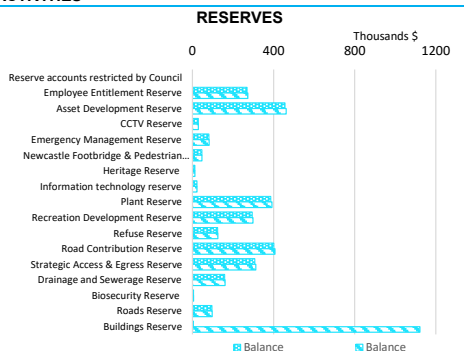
RESERVES

Thousands $

0 400 800 1200

Reserve accounts restricted by Council
Employee Entitlement Reserve
Asset Development Reserve
CCTV Reserve
Emergency Management Reserve
Newcastle Footbridge & Pedestrian...
Heritage Reserve
Information technology reserve
Plant Reserve
Recreation Development Reserve
Refuse Reserve
Road Contribution Reserve
Strategic Access & Egress Reserve
Drainage and Sewerage Reserve
Biosecurity Reserve
Roads Reserve
Buildings Reserve

Balance Balance